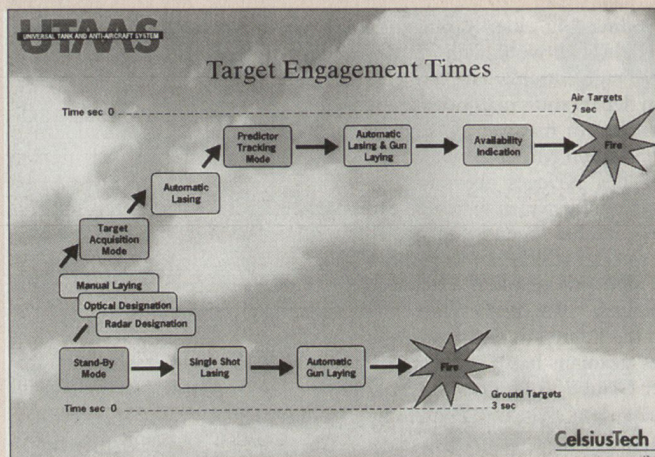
UTAAS
UNIVERSAL TANK AND ANTI-AIRCRAFT SYSTEM

Target Engagement Times

Time sec 0

Air Targets
7 sec

Predictor Tracking Mode

Automatic Lasing & Gun Laying

Availability Indication

Fire

Automatic Lasing

Target Acquisition Mode

Manual Laying

Optical Designation

Radar Designation

Stand-By Mode

Single Shot Lasing

Automatic Gun Laying

Fire

Ground Targets
3 sec

Time sec 0

CelsiusTech